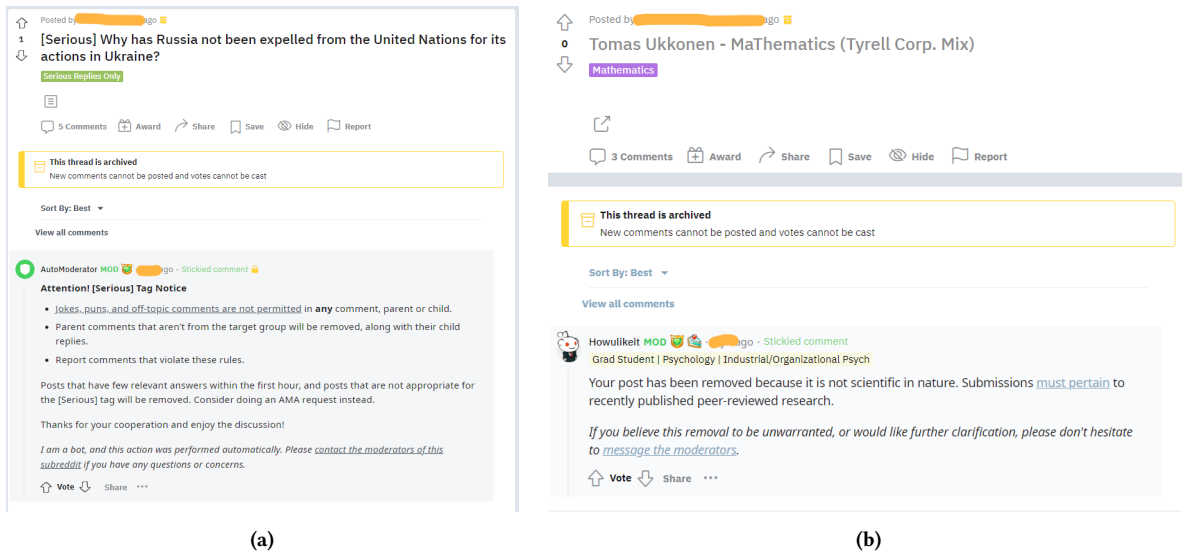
Posted by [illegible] ago

1

[Serious] Why has Russia not been expelled from the United Nations for its actions in Ukraine?

Serious Replies Only

5 Comments Award Share Save Hide Report

This thread is archived
New comments cannot be posted and votes cannot be cast

Sort By: Best

View all comments

AutoModerator MOD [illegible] ago · Stickied comment

Attention! [Serious] Tag Notice

- Jokes, puns, and off-topic comments are not permitted in any comment, parent or child.
- Parent comments that aren't from the target group will be removed, along with their child replies.
- Report comments that violate these rules.

Posts that have few relevant answers within the first hour, and posts that are not appropriate for the [Serious] tag will be removed. Consider doing an AMA request instead.

Thanks for your cooperation and enjoy the discussion!

I am a bot, and this action was performed automatically. Please contact the moderators of this subreddit if you have any questions or concerns.

Vote Share ···

(a)

Posted by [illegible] ago

0

Tomas Ukkonen - MaThematics (Tyrell Corp. Mix)

Mathematics

3 Comments Award Share Save Hide Report

This thread is archived
New comments cannot be posted and votes cannot be cast

Sort By: Best

View all comments

Howulikeit MOD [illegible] ago · Stickied comment

Grad Student | Psychology | Industrial/Organizational Psych

Your post has been removed because it is not scientific in nature. Submissions must pertain to recently published peer-reviewed research.

If you believe this removal to be unwarranted, or would like further clarification, please don't hesitate to message the moderators.

Vote Share ···

(b)